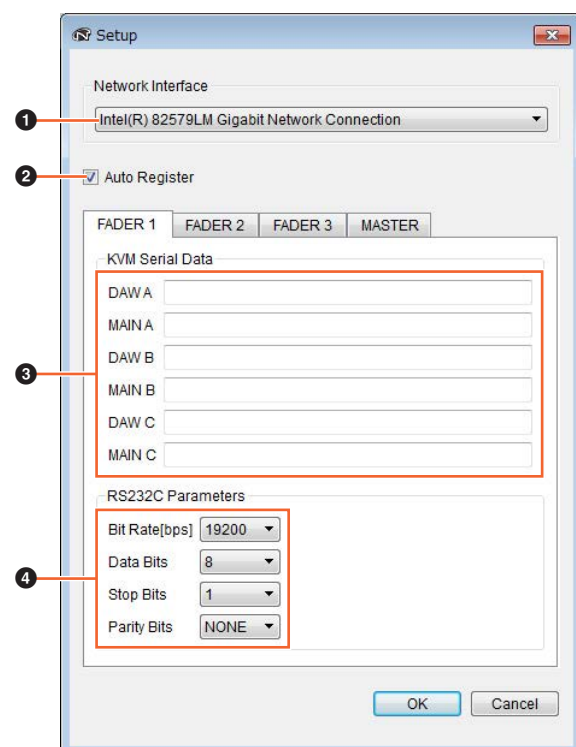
Setup

Network Interface

1 Intel(R) 82579LM Gigabit Network Connection

2 Auto Register

FADER 1 FADER 2 FADER 3 MASTER

KVM Serial Data

3

DAW A

MAIN A

DAW B

MAIN B

DAW C

MAIN C

RS232C Parameters

4

Bit Rate[bps] 19200

Data Bits 8

Stop Bits 1

Parity Bits NONE

OK Cancel